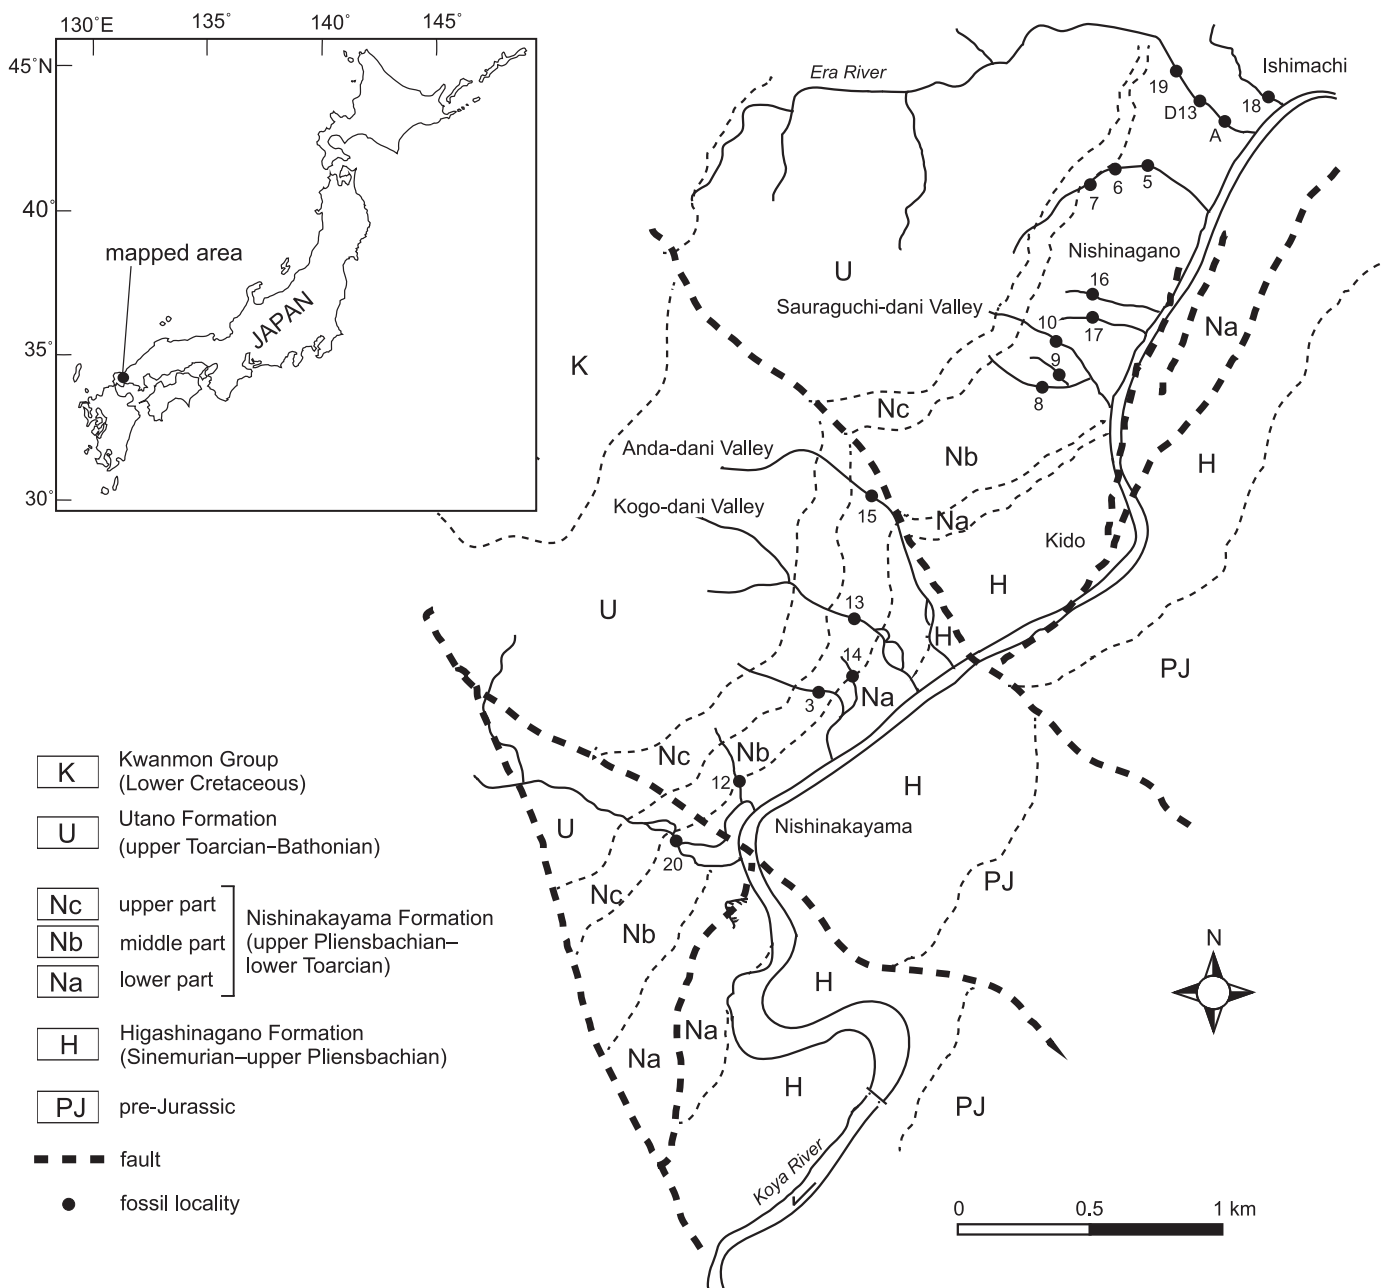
130°E 135° 140° 145°

45°N

40°

35°

30°

mapped area

JAPAN

Era River

Ishimachi

19

D13

18

A

7

6

5

Nishinagano

U

16

Sauraguchi-dani Valley

10

17

Na

K

9

8

Nc

Anda-dani Valley

Nb

H

15

Kogo-dani Valley

Na

Kido

U

13

H

H

14

PJ

3

Na

Nc

Nb

12

H

U

20

Nishinakayama

Nc

PJ

Nb

N

H

Na

Na

H

PJ

Koya River

K Kwanmon Group (Lower Cretaceous)

U Utano Formation (upper Toarcian–Bathonian)

Nc upper part

Nb middle part

Na lower part

Nishinakayama Formation (upper Pliensbachian–lower Toarcian)

H Higashinagano Formation (Sinemurian–upper Pliensbachian)

PJ pre-Jurassic

fault

fossil locality

0 0.5 1 km